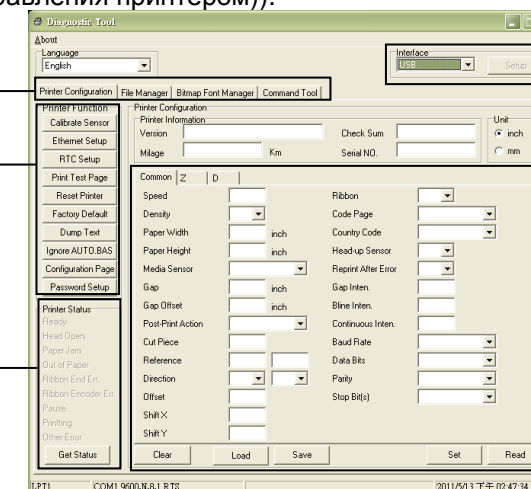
равления принтером)).

Diagnostic Tool

About

Language
English

Interface
USB
Setup

Printer Configuration | File Manager | Bitmap Font Manager | Command Tool

Printer Function
Calibrate Sensor
Ethernet Setup
RTC Setup
Print Test Page
Reset Printer
Factory Default
Dump Text
Ignore AUTO.BAS
Configuration Page
Password Setup

Printer Configuration
Printer Information
Version
Check Sum
Milage
Km
Serial NO.

Unit
inch
mm

Common | Z | D

Speed
Density
Paper Width inch
Paper Height inch
Media Sensor
Gap inch
Gap Offset inch
Post-Print Action
Cut Piece
Reference
Direction
Offset
Shift X
Shift Y

Ribbon
Code Page
Country Code
Head-up Sensor
Reprint After Error
Gap Inten.
Bline Inten.
Continuous Inten.
Baud Rate
Data Bits
Parity
Stop Bit(s)

Printer Status
Ready
Head Open
Paper Jam
Out of Paper
Ribbon End Err.
Ribbon Encoder Err.
Pause
Printing
Other Error
Get Status

Clear
Load
Save
Set
Read

LPT1
COM1 9600,N,8,1 RTS
2011/5/13 下午 02:47:34